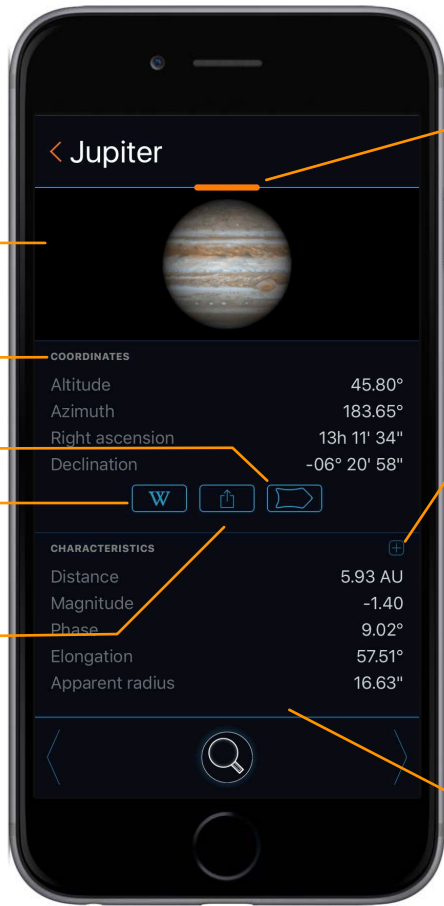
< Jupiter

COORDINATES

| | |
|---|---|
| Altitude | 45.80° |
| Azimuth | 183.65° |
| Right ascension | 13h 11' 34" |
| Declination | -06° 20' 58" |

W

CHARACTERISTICS

| | |
|---|---|
| Distance | 5.93 AU |
| Magnitude | -1.40 |
| Phase | 9.02° |
| Elongation | 57.51° |
| Apparent radius | 16.63" |